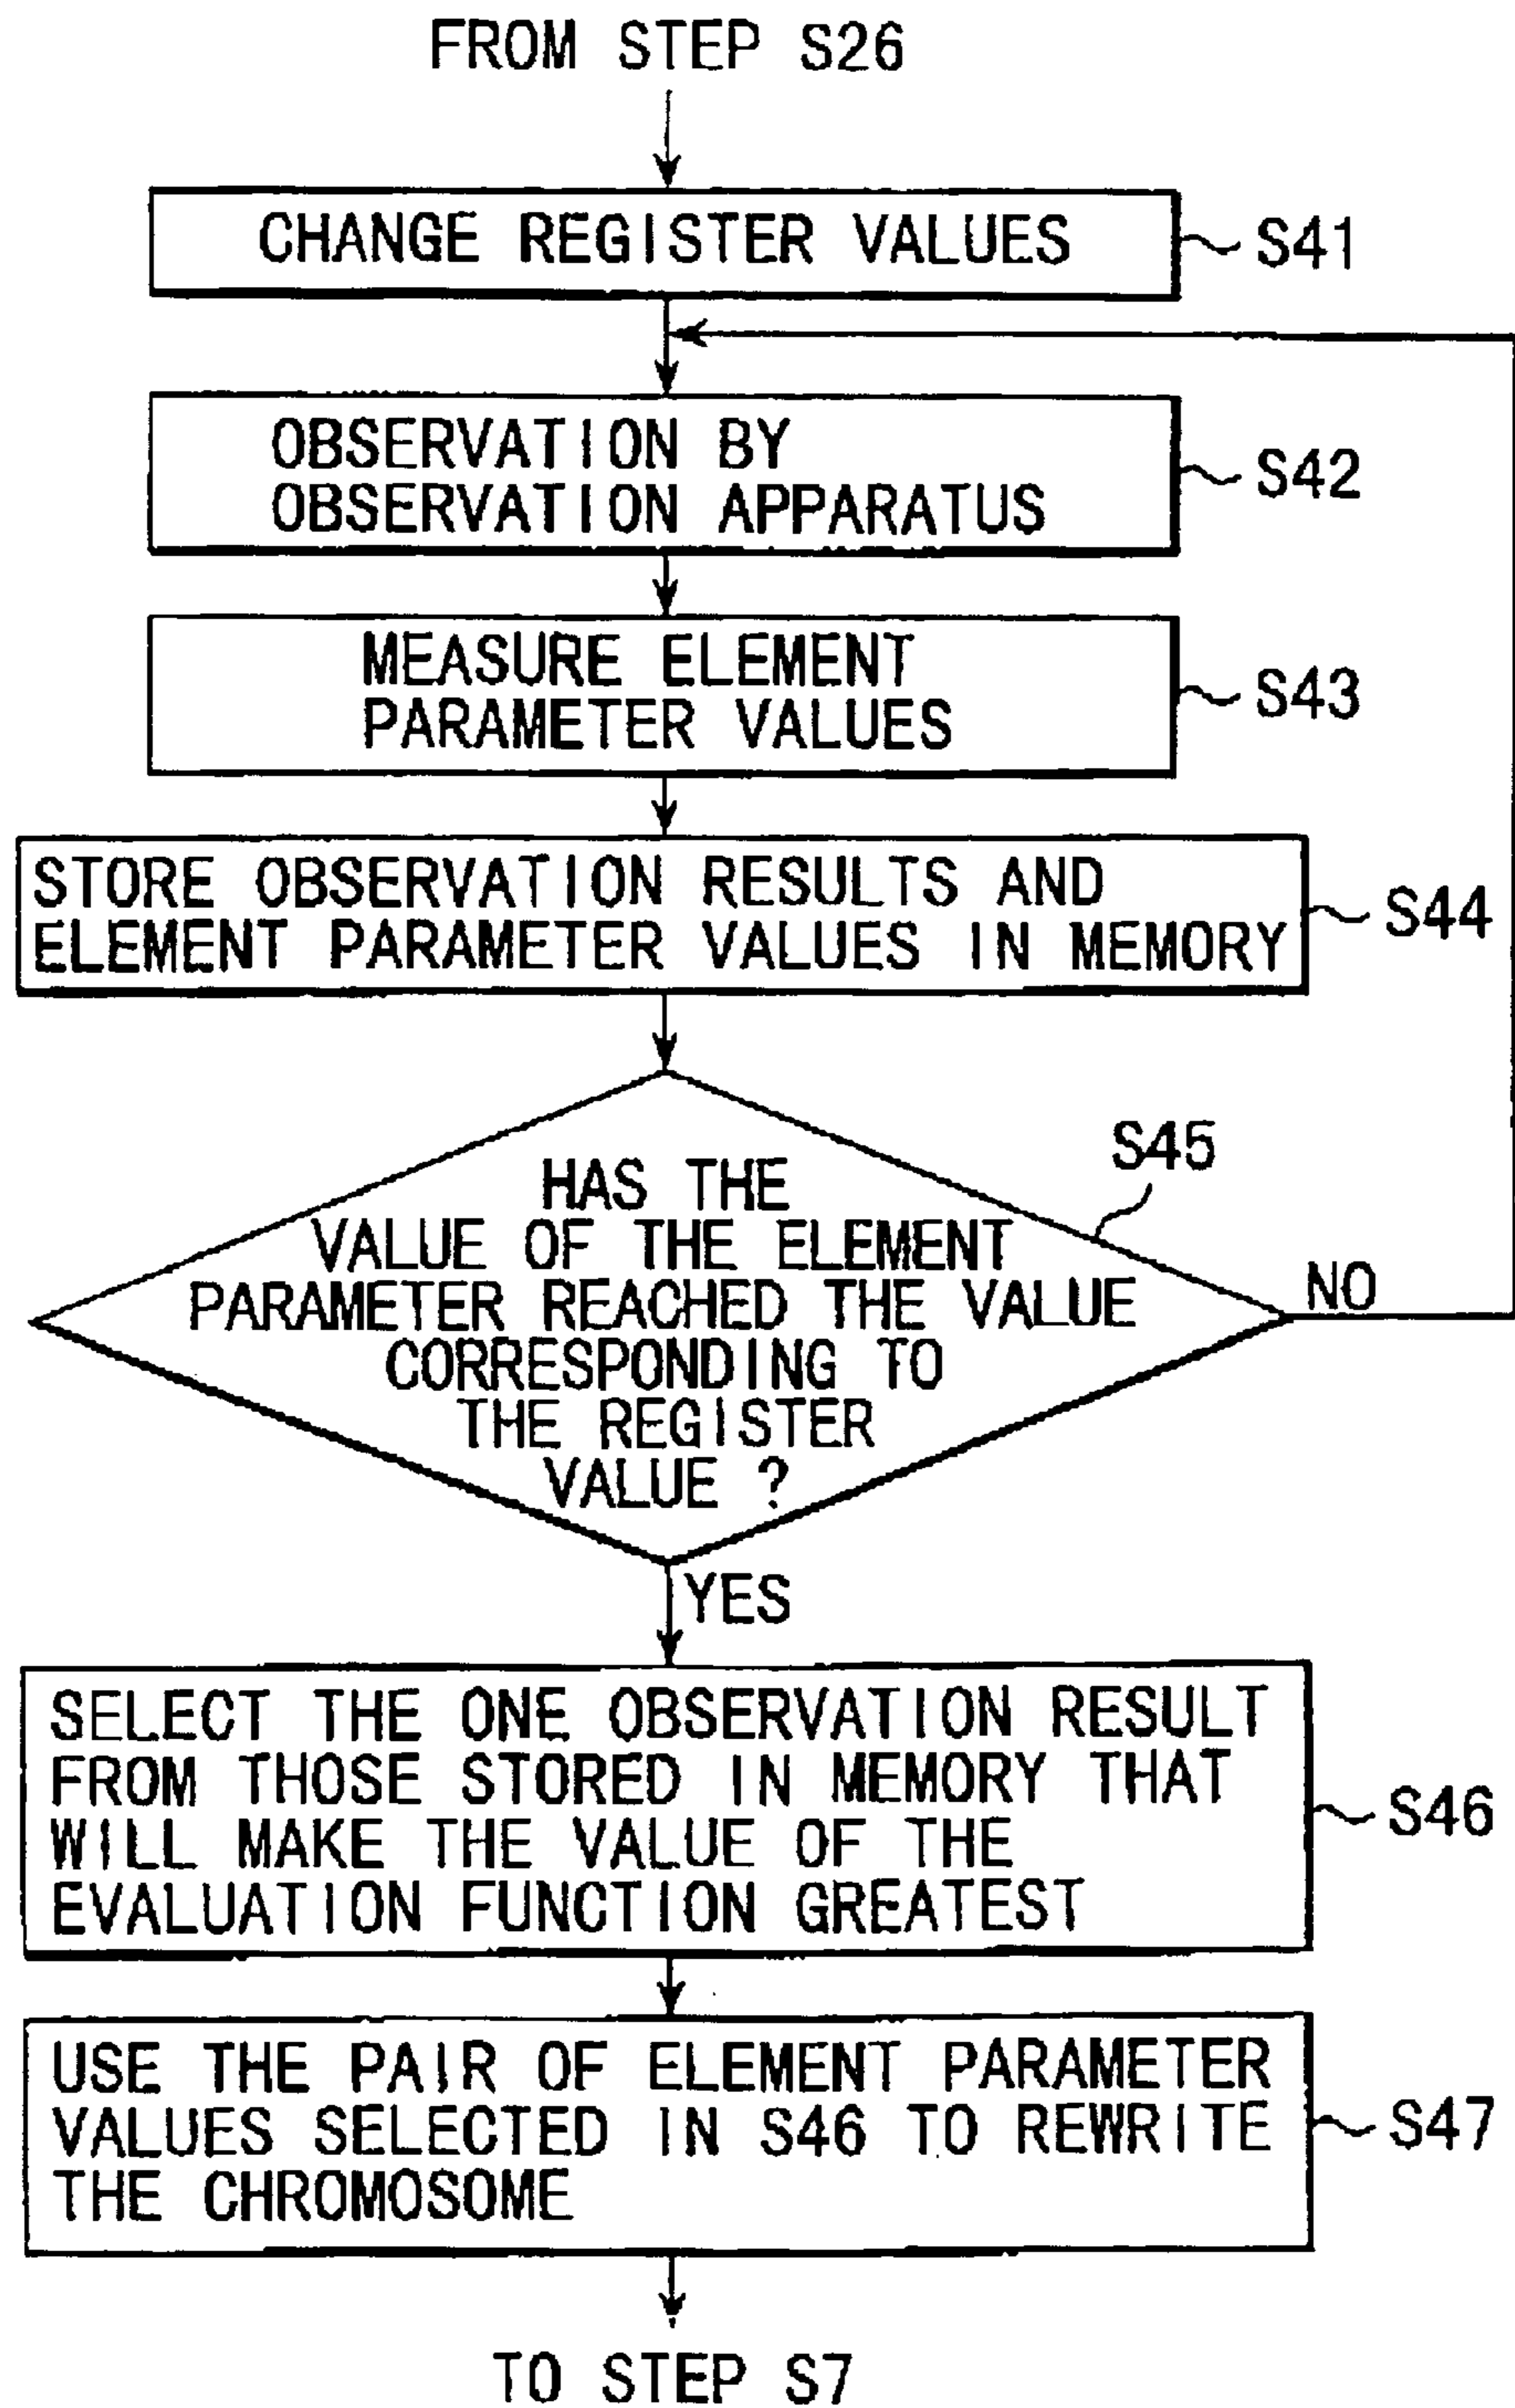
FROM STEP S26

CHANGE REGISTER VALUES

S41

OBSERVATION BY OBSERVATION APPARATUS

S42

MEASURE ELEMENT PARAMETER VALUES

S43

STORE OBSERVATION RESULTS AND ELEMENT PARAMETER VALUES IN MEMORY

S44

S45

HAS THE VALUE OF THE ELEMENT PARAMETER REACHED THE VALUE CORRESPONDING TO THE REGISTER VALUE ?

NO

YES

SELECT THE ONE OBSERVATION RESULT FROM THOSE STORED IN MEMORY THAT WILL MAKE THE VALUE OF THE EVALUATION FUNCTION GREATEST

S46

USE THE PAIR OF ELEMENT PARAMETER VALUES SELECTED IN S46 TO REWRITE THE CHROMOSOME

S47

TO STEP S7